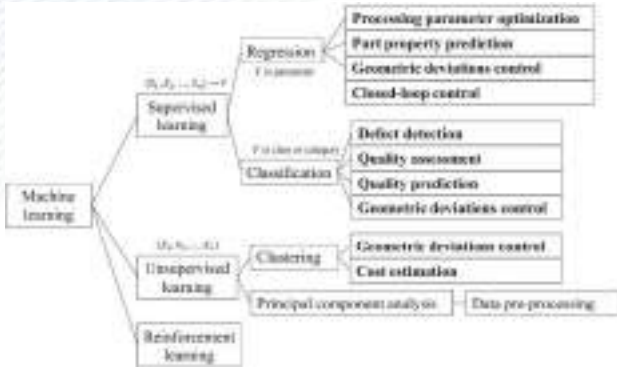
Machine learning

$(X_1, X_2, \dots, X_n) \to Y$
Supervised learning

Regression
Y is parameter

Processing parameter optimization
Part property prediction
Geometric deviations control
Closed-loop control

Y is class or category
Classification

Defect detection
Quality assessment
Quality prediction
Geometric deviations control

$(X_1, X_2, \dots, X_n)$
Unsupervised learning

Clustering

Geometric deviations control
Cost estimation

Principal component analysis
Data pre-processing

Reinforcement learning